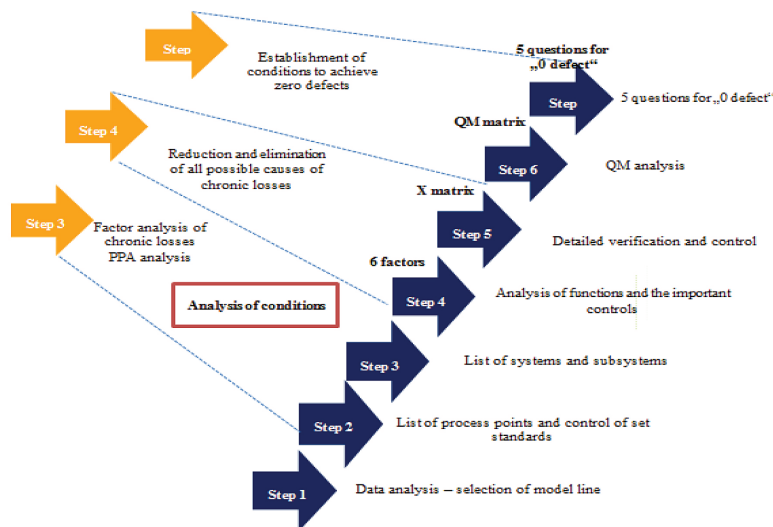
Step

Establishment of conditions to achieve zero defects

5 questions for „0 defect“

Step

5 questions for „0 defect“

Step 4

QM matrix

Reduction and elimination of all possible causes of chronic losses

Step 6

QM analysis

Step 3

Factor analysis of chronic losses PPA analysis

X matrix

Step 5

Detailed verification and control

6 factors

Analysis of conditions

Step 4

Analysis of functions and the important controls

Step 3

List of systems and subsystems

Step 2

List of process points and control of set standards

Step 1

Data analysis – selection of model line